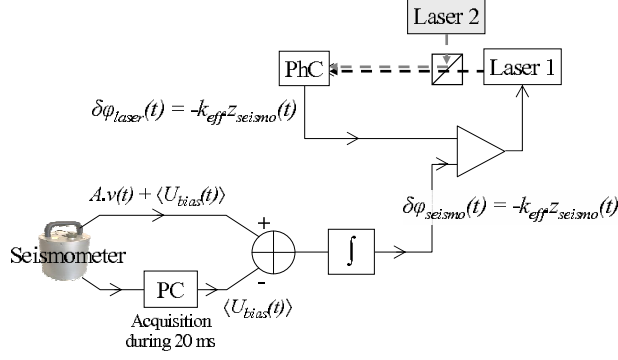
Laser 2

PhC

Laser 1

$\delta\varphi_{laser}(t) = -k_{eff}z_{seismo}(t)$

$A.v(t) + \langle U_{bias}(t)\rangle$

+

-

Seismometer

PC

Acquisition during 20 ms

$\langle U_{bias}(t)\rangle$

$\int$

$\delta\varphi_{seismo}(t) = -k_{eff}z_{seismo}(t)$